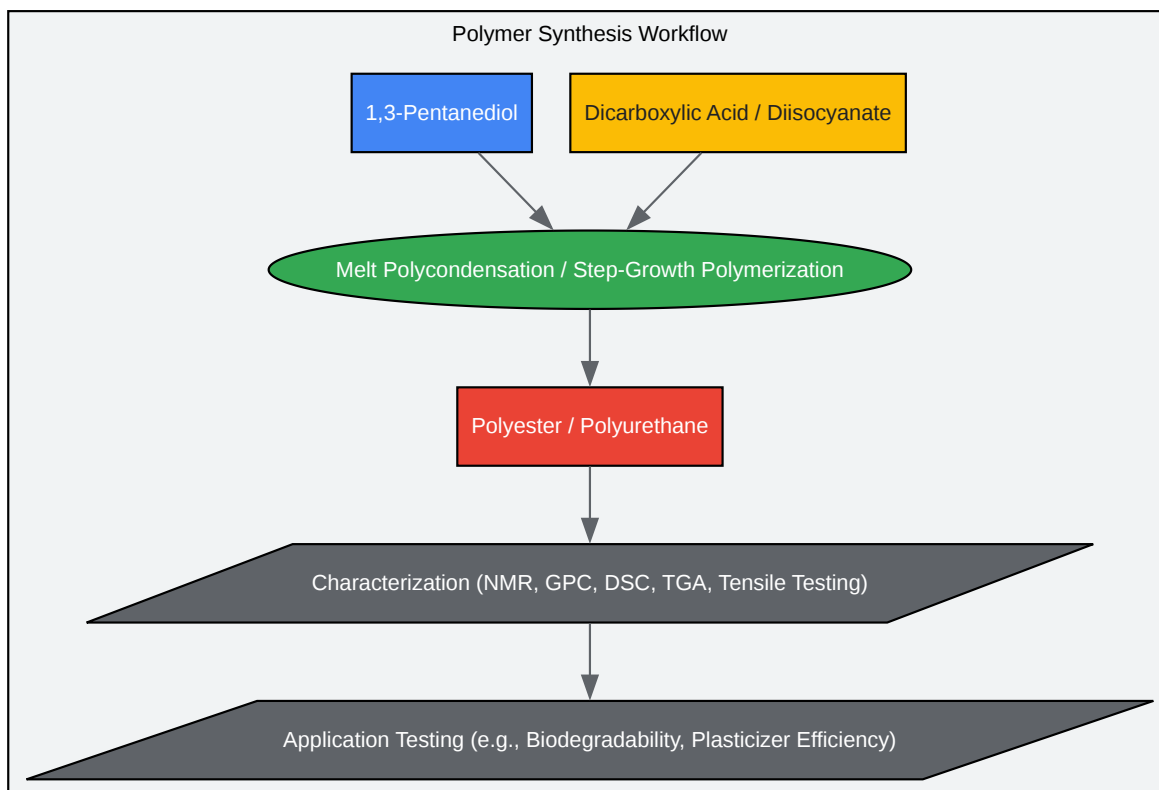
Polymer Synthesis Workflow

1,3-Pentanediol

Dicarboxylic Acid / Diisocyanate

Melt Polycondensation / Step-Growth Polymerization

Polyester / Polyurethane

Characterization (NMR, GPC, DSC, TGA, Tensile Testing)

Application Testing (e.g., Biodegradability, Plasticizer Efficiency)